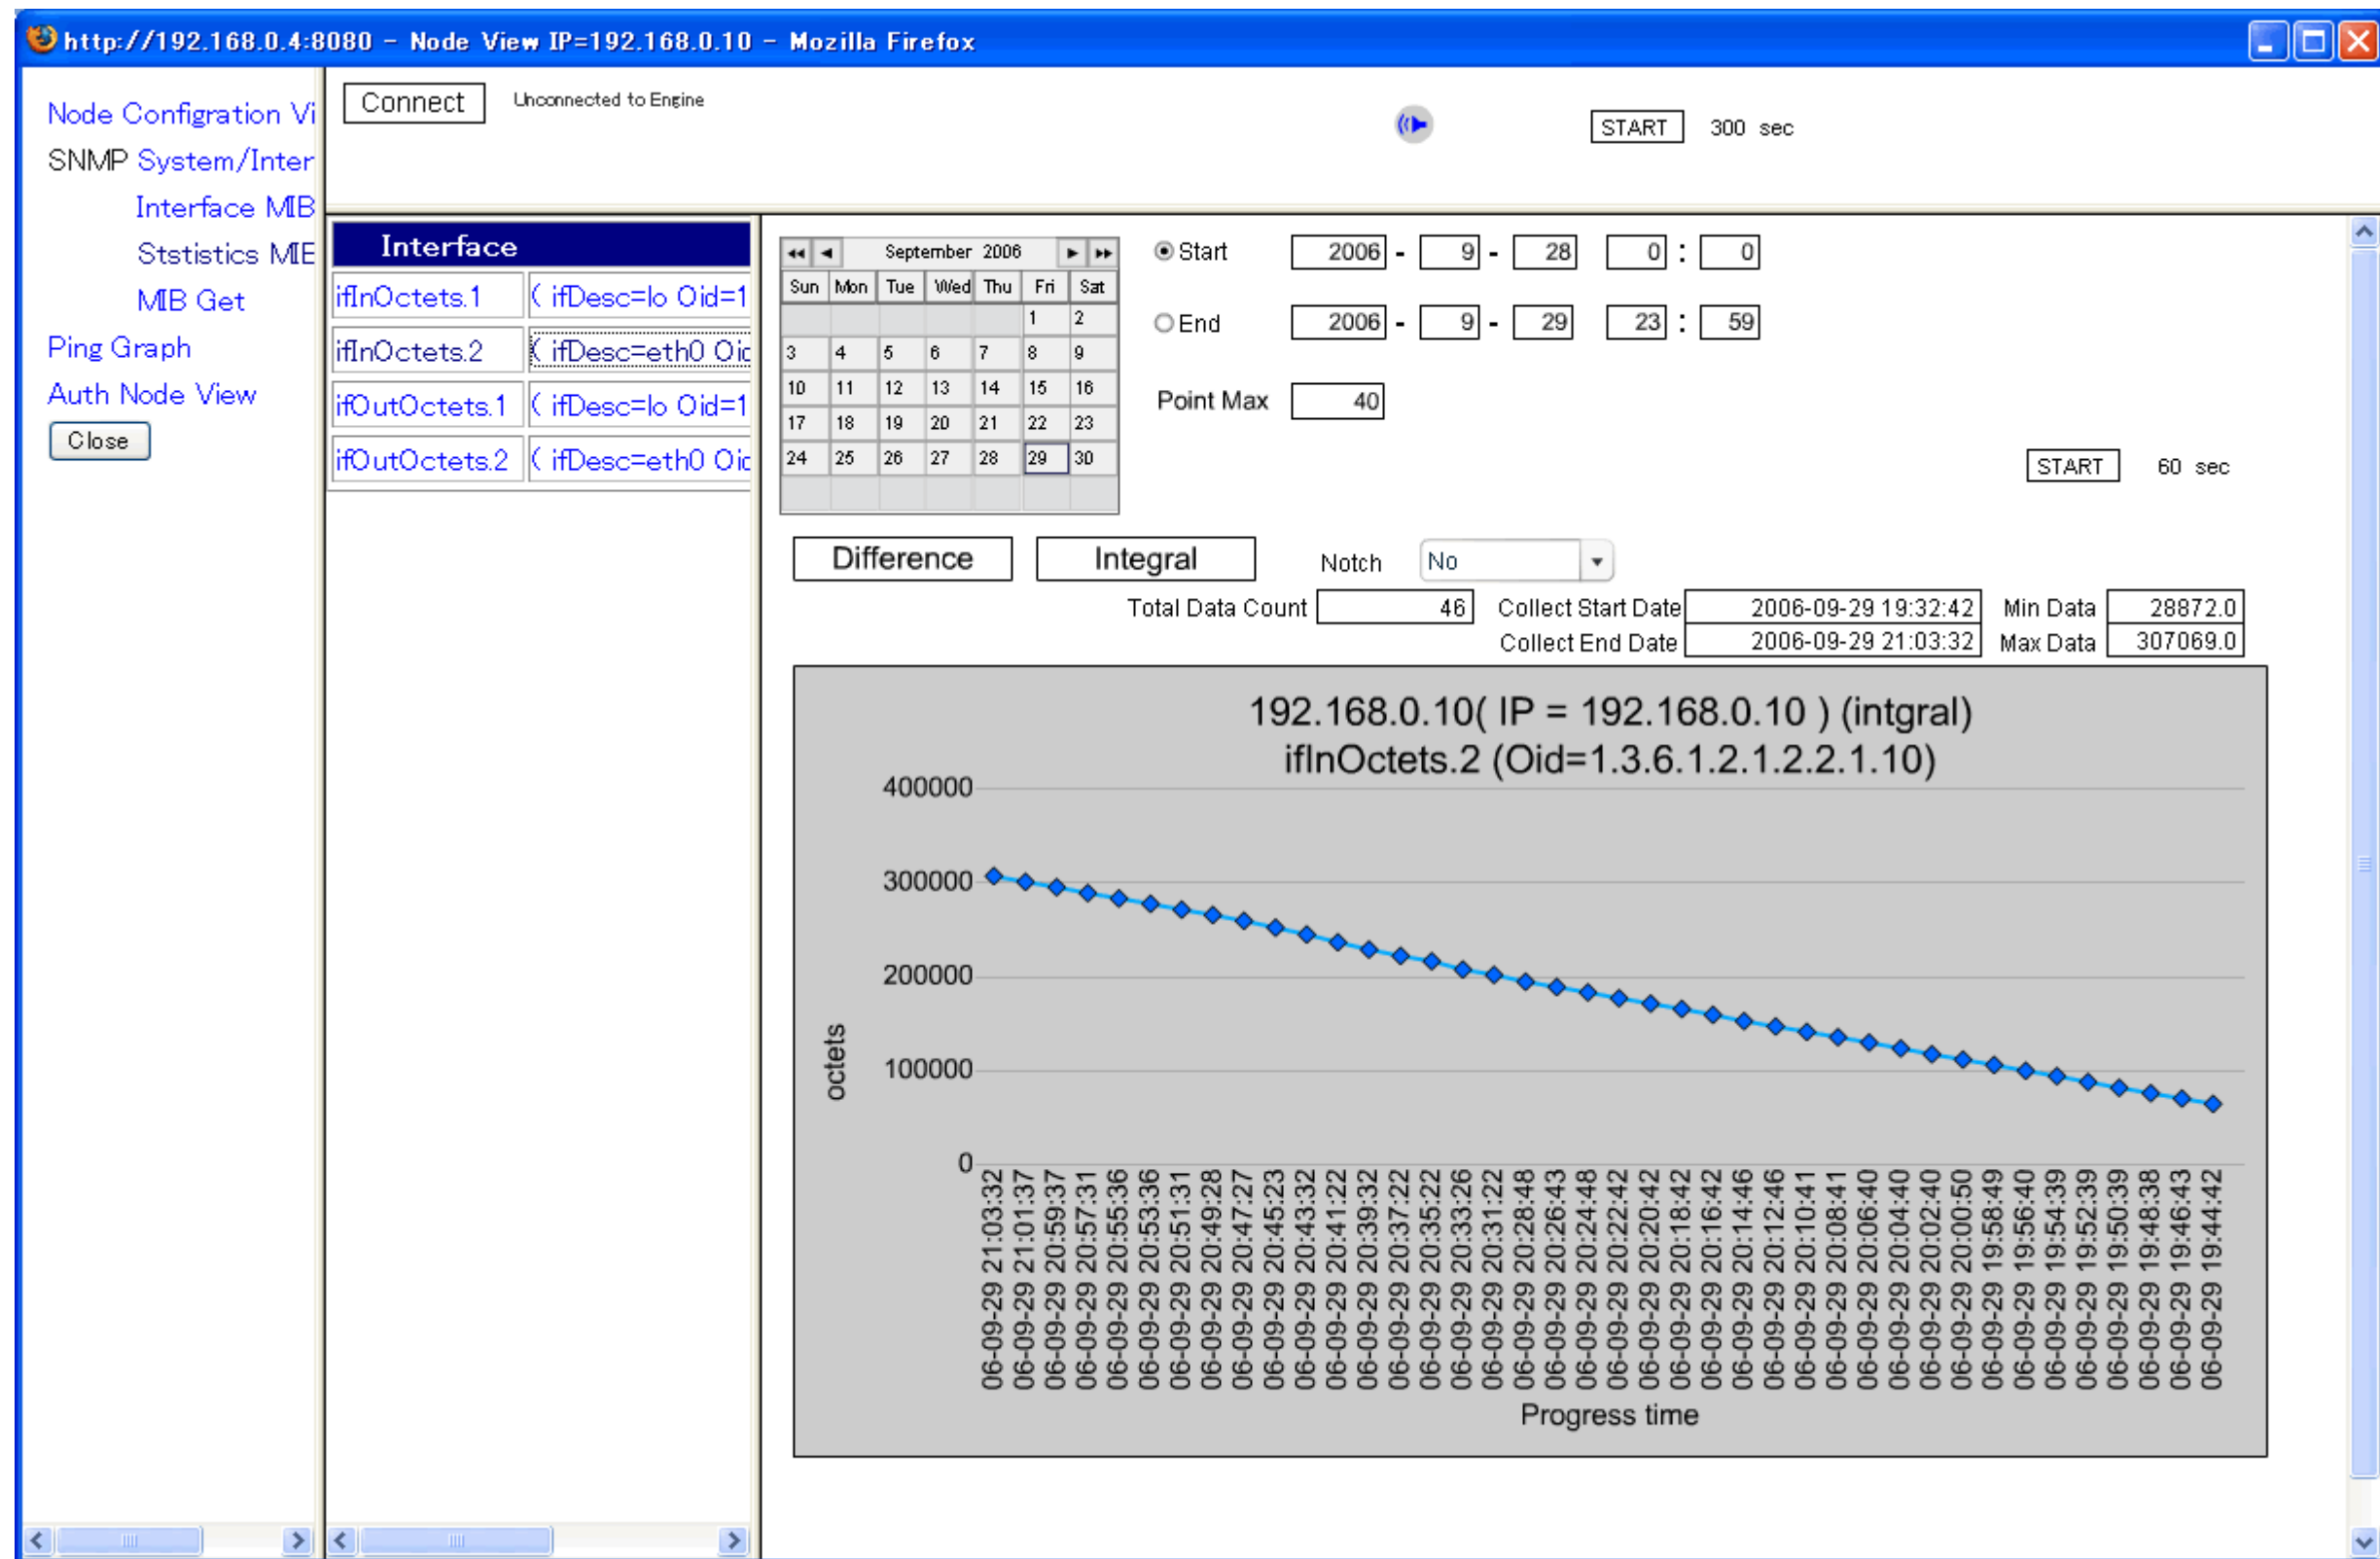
http://192.168.0.4:8080 - Node View IP=192.168.0.10 - Mozilla Firefox

Node Configration Vi
SNMP System/Inter
Interface MIB
Ststistics MIE
MIB Get
Ping Graph
Auth Node View
Close

Connect
Unconnected to Engine

START 300 sec

Interface

| ifInOctets.1 | ( ifDesc=lo Oid=1 |
|---|---|
| ifInOctets.2 | ( ifDesc=eth0 Oic |
| ifOutOctets.1 | ( ifDesc=lo Oid=1 |
| ifOutOctets.2 | ( ifDesc=eth0 Oic |

September 2006

| Sun | Mon | Tue | Wed | Thu | Fri | Sat |
|---|---|---|---|---|---|---|
| | | | | | 1 | 2 |
| 3 | 4 | 5 | 6 | 7 | 8 | 9 |
| 10 | 11 | 12 | 13 | 14 | 15 | 16 |
| 17 | 18 | 19 | 20 | 21 | 22 | 23 |
| 24 | 25 | 26 | 27 | 28 | 29 | 30 |

Start 2006 - 9 - 28 0 : 0
End 2006 - 9 - 29 23 : 59
Point Max 40

START 60 sec

Difference
Integral
Notch No

Total Data Count 46
Collect Start Date 2006-09-29 19:32:42
Collect End Date 2006-09-29 21:03:32
Min Data 28872.0
Max Data 307069.0

192.168.0.10( IP = 192.168.0.10 ) (intgral)
ifInOctets.2 (Oid=1.3.6.1.2.1.2.2.1.10)

400000
300000
200000
100000
0
octets

06-09-29 21:03:32
06-09-29 21:01:37
06-09-29 20:59:37
06-09-29 20:57:31
06-09-29 20:55:36
06-09-29 20:53:36
06-09-29 20:51:31
06-09-29 20:49:28
06-09-29 20:47:27
06-09-29 20:45:23
06-09-29 20:43:32
06-09-29 20:41:22
06-09-29 20:39:32
06-09-29 20:37:22
06-09-29 20:35:22
06-09-29 20:33:26
06-09-29 20:31:22
06-09-29 20:28:48
06-09-29 20:26:43
06-09-29 20:24:48
06-09-29 20:22:42
06-09-29 20:20:42
06-09-29 20:18:42
06-09-29 20:16:42
06-09-29 20:14:46
06-09-29 20:12:46
06-09-29 20:10:41
06-09-29 20:08:41
06-09-29 20:06:40
06-09-29 20:04:40
06-09-29 20:02:40
06-09-29 20:00:50
06-09-29 19:58:49
06-09-29 19:56:40
06-09-29 19:54:39
06-09-29 19:52:39
06-09-29 19:50:39
06-09-29 19:48:38
06-09-29 19:46:43
06-09-29 19:44:42
Progress time